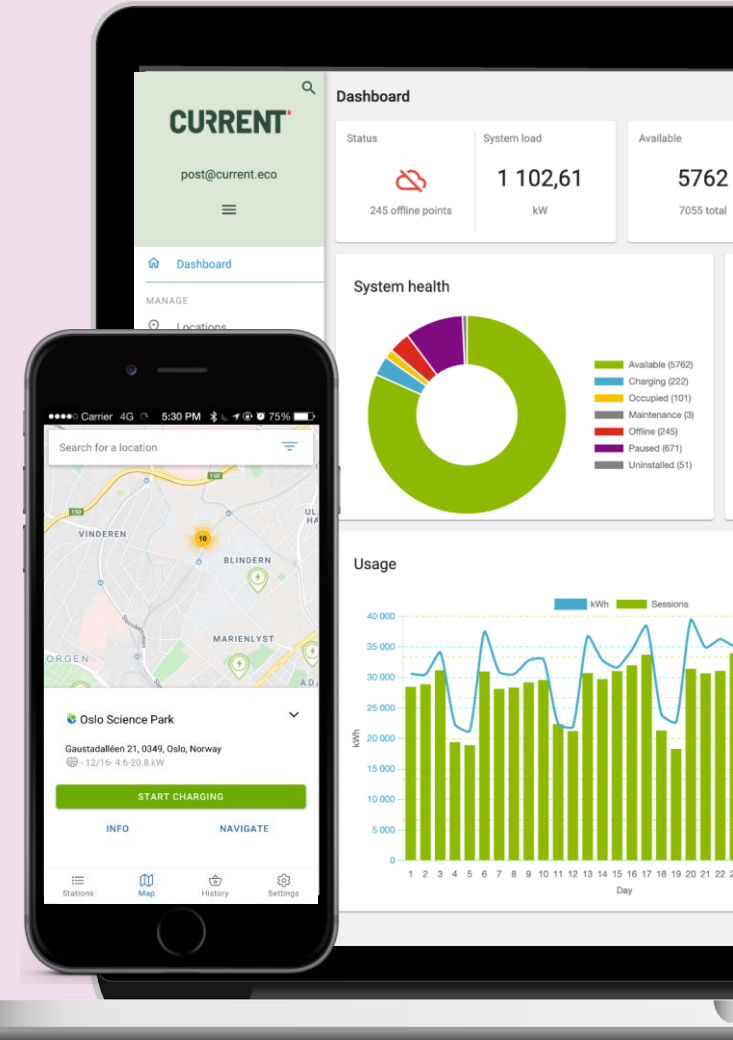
CURRENT

post@current.eco

Dashboard

MANAGE

Locations

Dashboard

Status

245 offline points

System load

1 102,61

kW

Available

5762

7055 total

System health

Available (5762)
Charging (222)
Occupied (101)
Maintenance (3)
Offline (245)
Paused (671)
Uninstalled (51)

Usage

kWh
Sessions

40 000
35 000
30 000
25 000
20 000
15 000
10 000
5 000
0

kWh

1 2 3 4 5 6 7 8 9 10 11 12 13 14 15 16 17 18 19 20 21 22 2

Day

●●●●○ Carrier 4G 5:30 PM 75%

Search for a location

VINDEREN
BLINDERN
MARIENLYST
ORGEN
ADA
UL
HA
150
110
18

Oslo Science Park

Gaustadalléen 21, 0349, Oslo, Norway
- 12/16- 4.6-20.8 kW

START CHARGING

INFO

NAVIGATE

Stations
Map
History
Settings